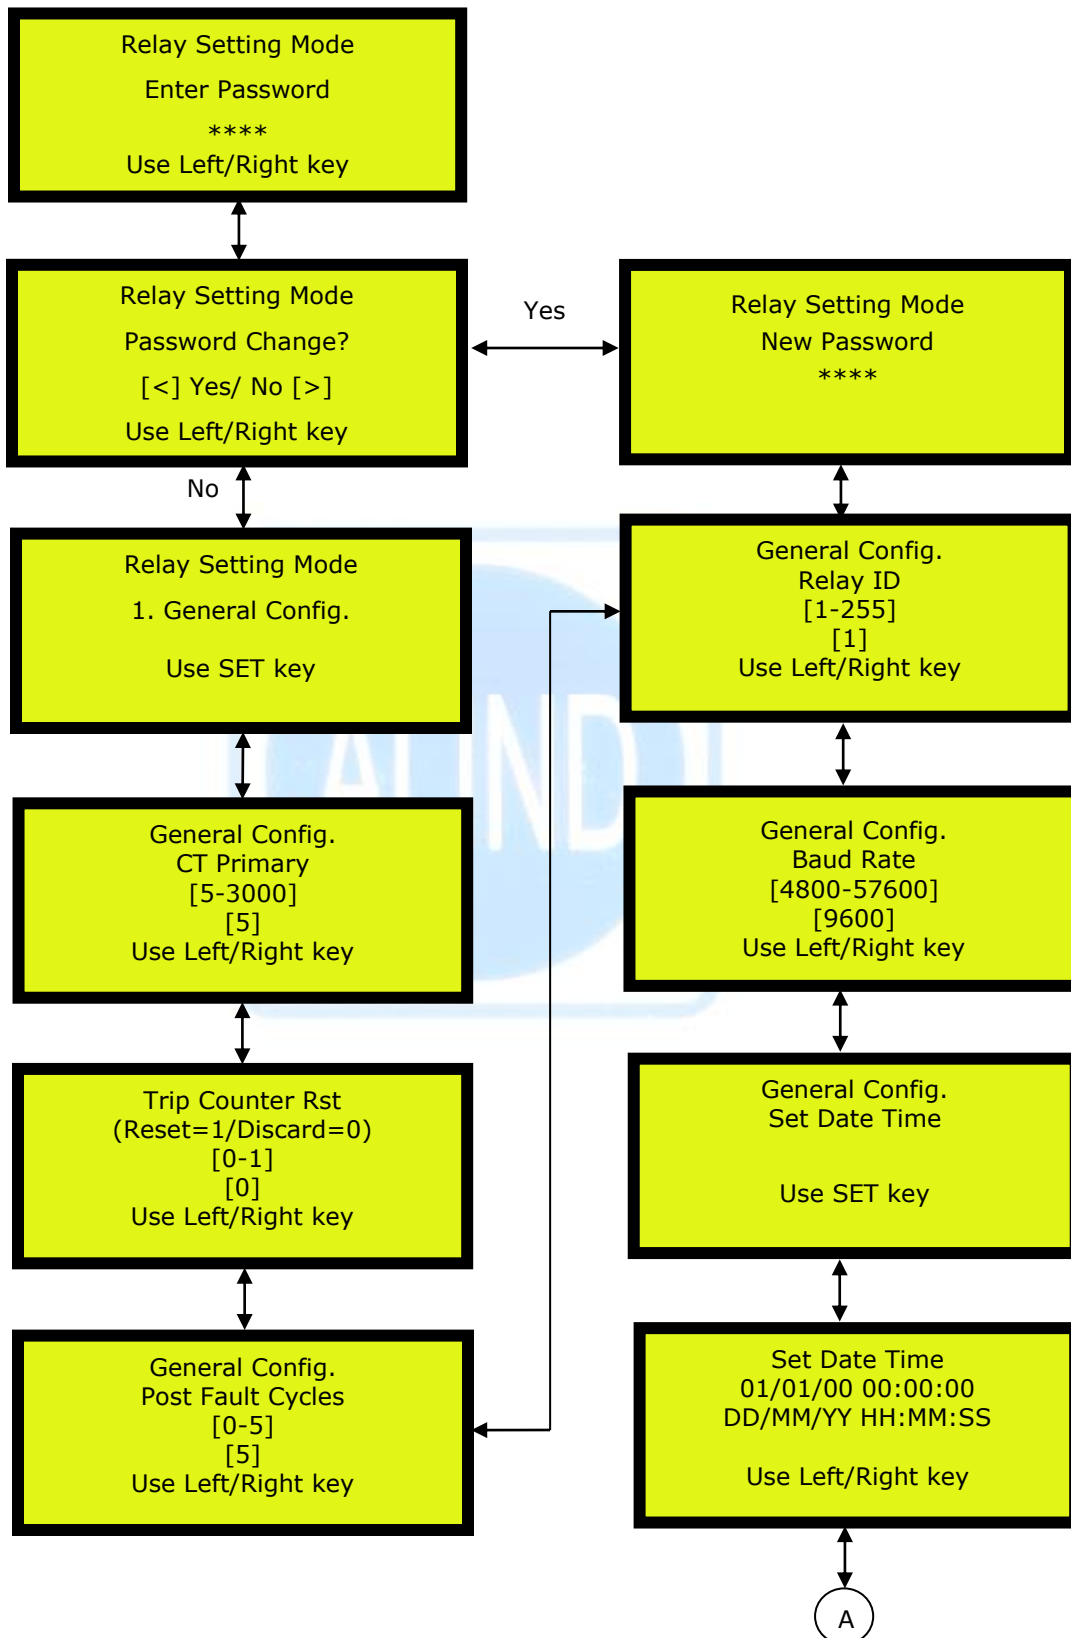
Relay Setting Mode
Enter Password
****
Use Left/Right key

Relay Setting Mode
Password Change?
[<] Yes/ No [>]
Use Left/Right key

Yes

Relay Setting Mode
New Password
****

No

Relay Setting Mode
1. General Config.
Use SET key

General Config.
Relay ID
[1-255]
[1]
Use Left/Right key

General Config.
CT Primary
[5-3000]
[5]
Use Left/Right key

General Config.
Baud Rate
[4800-57600]
[9600]
Use Left/Right key

Trip Counter Rst
(Reset=1/Discard=0)
[0-1]
[0]
Use Left/Right key

General Config.
Set Date Time
Use SET key

General Config.
Post Fault Cycles
[0-5]
[5]
Use Left/Right key

Set Date Time
01/01/00 00:00:00
DD/MM/YY HH:MM:SS
Use Left/Right key

A